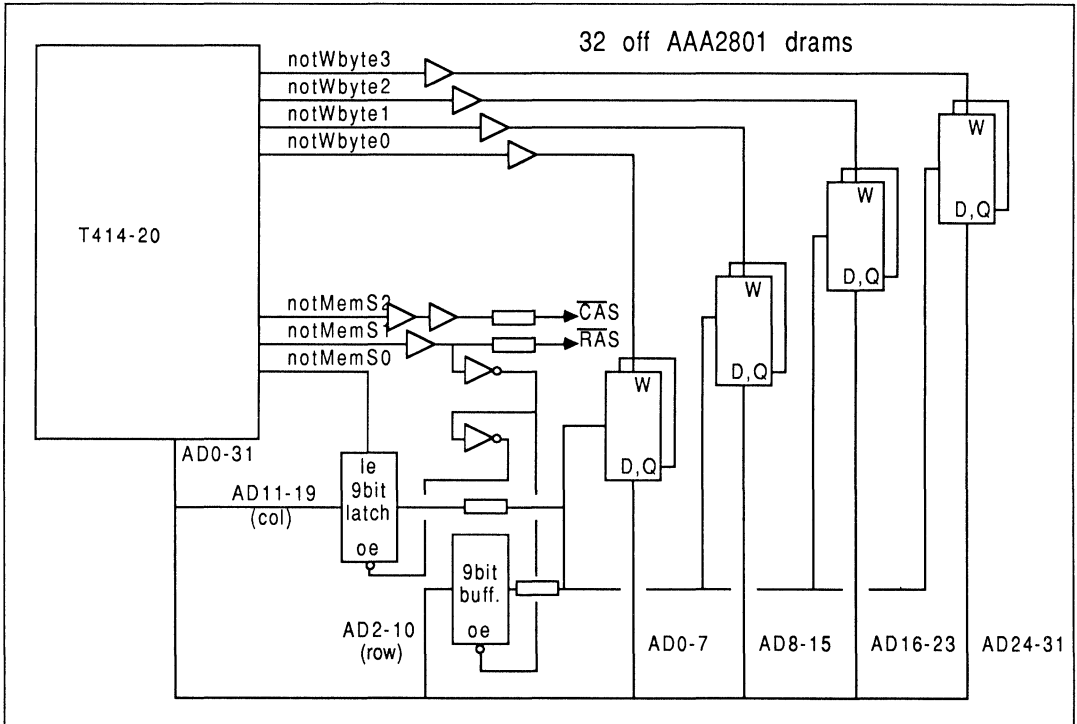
32 off AAA2801 drams

notWbyte3
notWbyte2
notWbyte1
notWbyte0

T414-20

notMemS2
notMemS1
notMemS0

$\overline{CAS}$
$\overline{RAS}$

W
D,Q

W
D,Q

W
D,Q

W
D,Q

AD0-31

le
9bit
latch
oe

AD11-19
(col)

9bit
buff.
oe

AD2-10
(row)

AD0-7
AD8-15
AD16-23
AD24-31